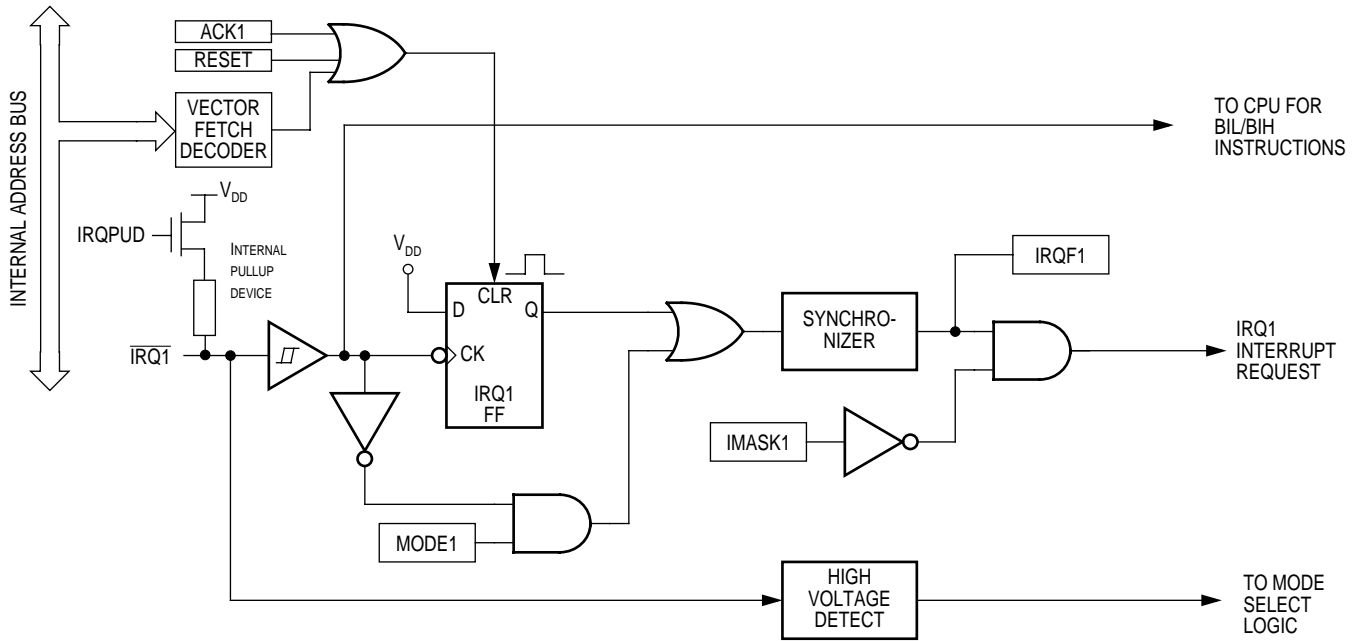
INTERNAL ADDRESS BUS

ACK1

RESET

VECTOR FETCH DECODER

TO CPU FOR BIL/BIH INSTRUCTIONS

$V_{DD}$

IRQPUD

INTERNAL PULLUP DEVICE

$\overline{IRQ1}$

$V_{DD}$

D

CLR

Q

CK

IRQ1 FF

IRQF1

SYNCHRO-NIZER

IRQ1 INTERRUPT REQUEST

IMASK1

MODE1

HIGH VOLTAGE DETECT

TO MODE SELECT LOGIC